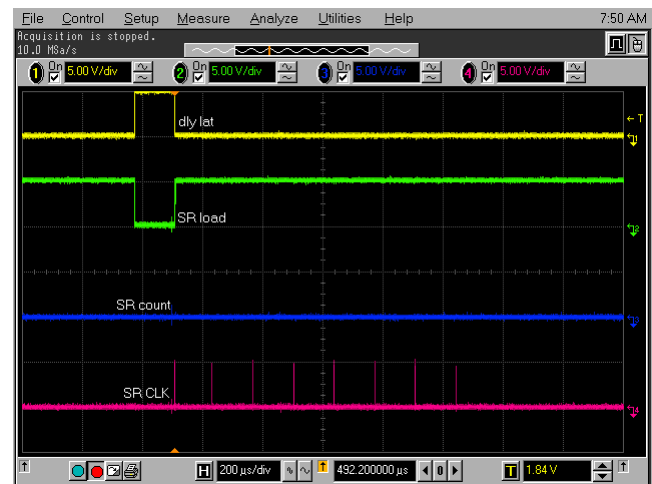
File Control Setup Measure Analyze Utilities Help 7:50 AM

Acquisition is stopped.
10.0 MSa/s

1 On 5.00 V/div
2 On 5.00 V/div
3 On 5.00 V/div
4 On 5.00 V/div

dly lat
T
1

SR load
2

SR count
3

SR CLK
4

H 200 µs/div
492.200000 µs
0
T 1.84 V